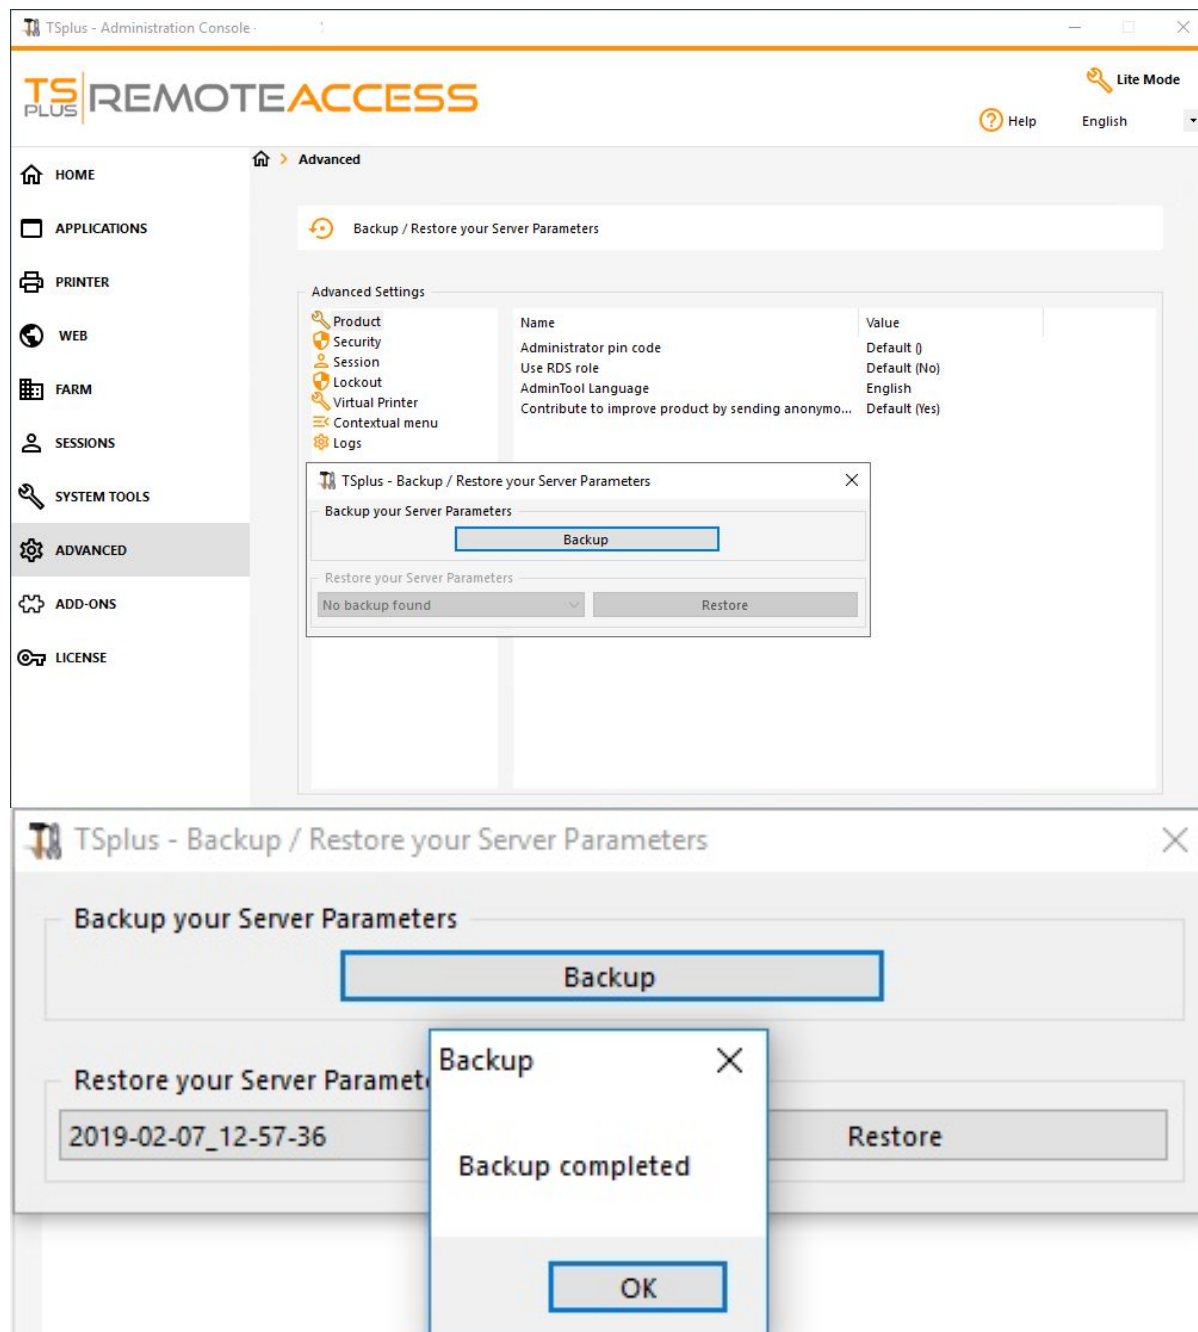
TSplus - Administration Console

TS PLUS REMOTEACCESS

Lite Mode

Help

English

HOME

APPLICATIONS

PRINTER

WEB

FARM

SESSIONS

SYSTEM TOOLS

ADVANCED

ADD-ONS

LICENSE

Advanced

Backup / Restore your Server Parameters

Advanced Settings

Product
Security
Session
Lockout
Virtual Printer
Contextual menu
Logs

| Name | Value |
|---|---|
| Administrator pin code | Default () |
| Use RDS role | Default (No) |
| AdminTool Language | English |
| Contribute to improve product by sending anonymo... | Default (Yes) |

TSplus - Backup / Restore your Server Parameters

Backup your Server Parameters

Backup

Restore your Server Parameters

No backup found

Restore

TSplus - Backup / Restore your Server Parameters

Backup your Server Parameters

Backup

Restore your Server Paramet

2019-02-07_12-57-36

Restore

Backup

Backup completed

OK